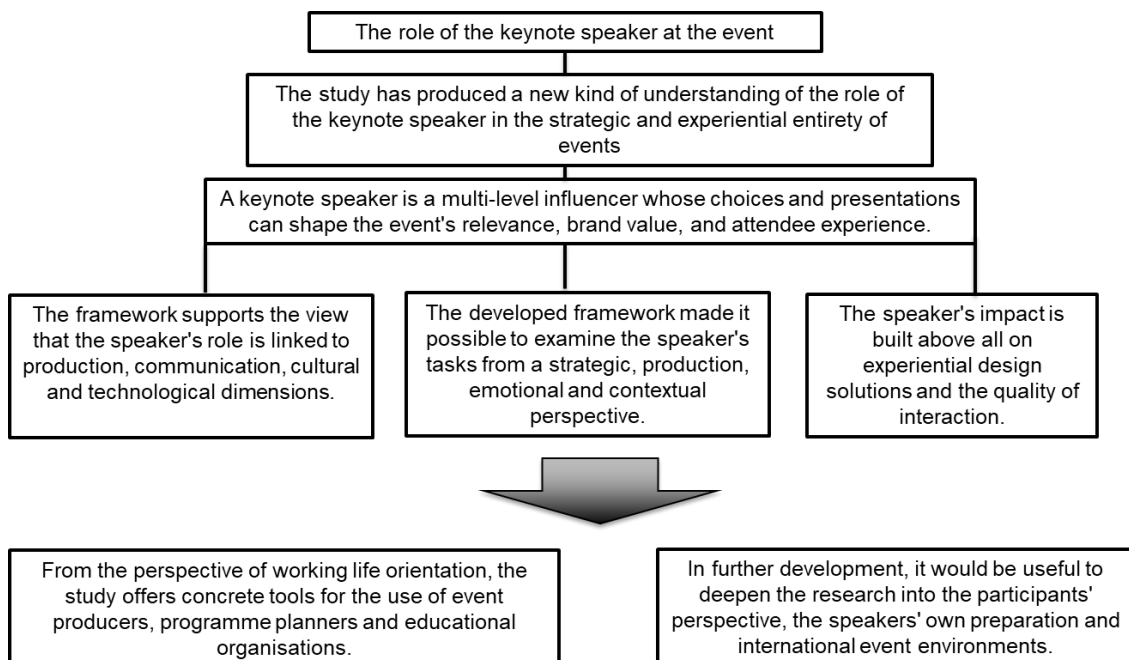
The role of the keynote speaker at the event

The study has produced a new kind of understanding of the role of the keynote speaker in the strategic and experiential entirety of events

A keynote speaker is a multi-level influencer whose choices and presentations can shape the event's relevance, brand value, and attendee experience.

The framework supports the view that the speaker's role is linked to production, communication, cultural and technological dimensions.

The developed framework made it possible to examine the speaker's tasks from a strategic, production, emotional and contextual perspective.

The speaker's impact is built above all on experiential design solutions and the quality of interaction.

From the perspective of working life orientation, the study offers concrete tools for the use of event producers, programme planners and educational organisations.

In further development, it would be useful to deepen the research into the participants' perspective, the speakers' own preparation and international event environments.